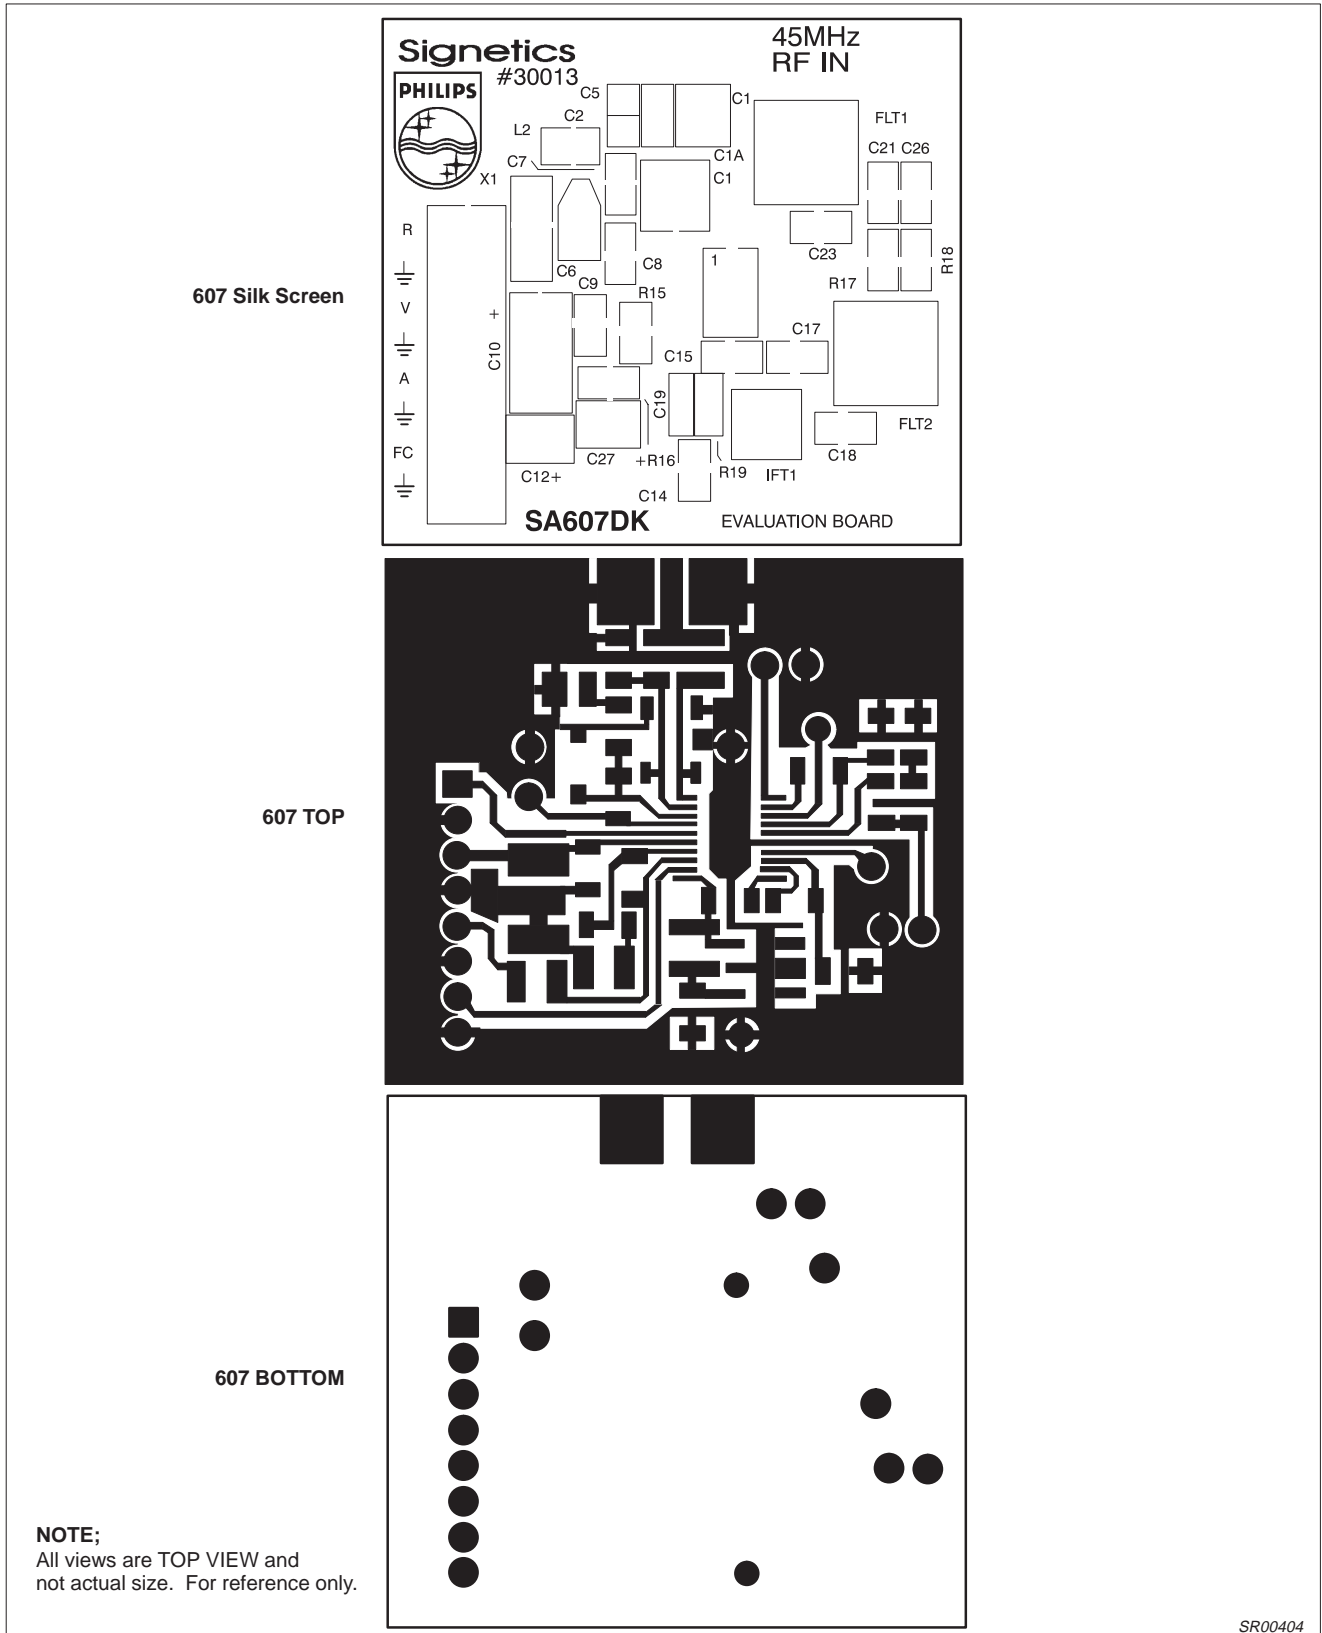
Signetics
#30013
PHILIPS
45MHz
RF IN
C5
C1
C2
L2
C7
C1A
C1
FLT1
C21 C26
X1
R
C6
C9
C8
C23
R18
R17
1
R15
V
+
C10
C17
C15
A
C19
FC
FLT2
C18
C12+
C27
+R16
R19
IFT1
C14
SA607DK
EVALUATION BOARD

607 Silk Screen

607 TOP

607 BOTTOM

NOTE;
All views are TOP VIEW and not actual size. For reference only.

SR00404